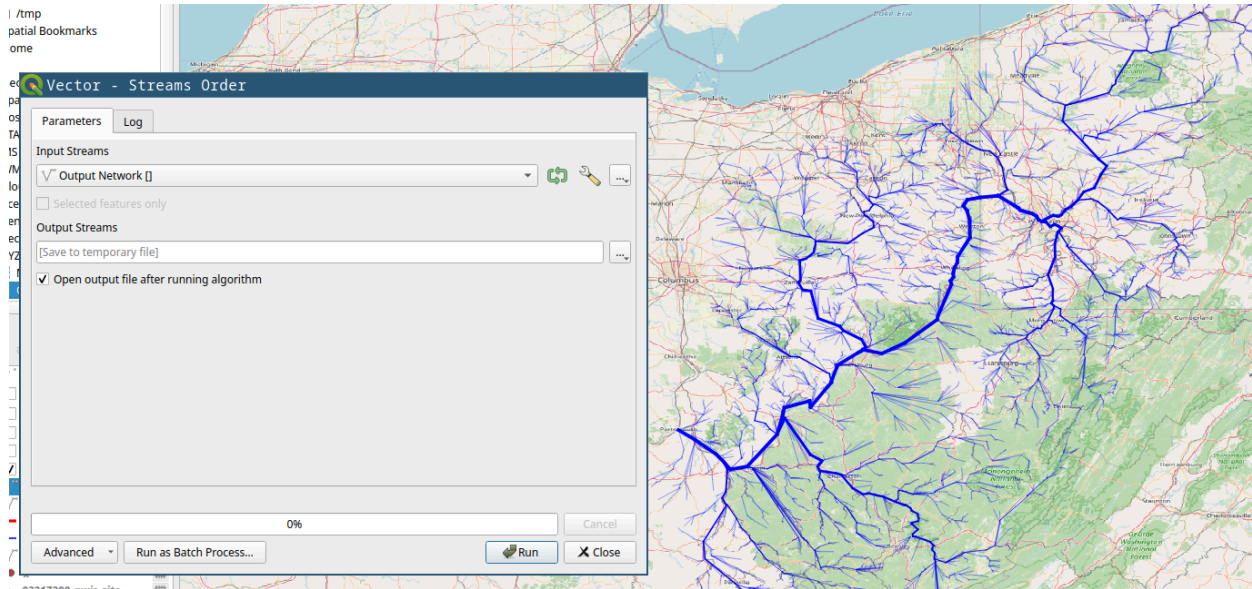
/tmp
patial Bookmarks
ome

Vector - Streams Order

Parameters
Log

Input Streams
Output Network []
Selected features only
Output Streams
[Save to temporary file]
Open output file after running algorithm

0%
Cancel
Advanced
Run as Batch Process...
Run
Close

Lake Erie
Columbus
Monongahela National Forest
George Washington National Forest